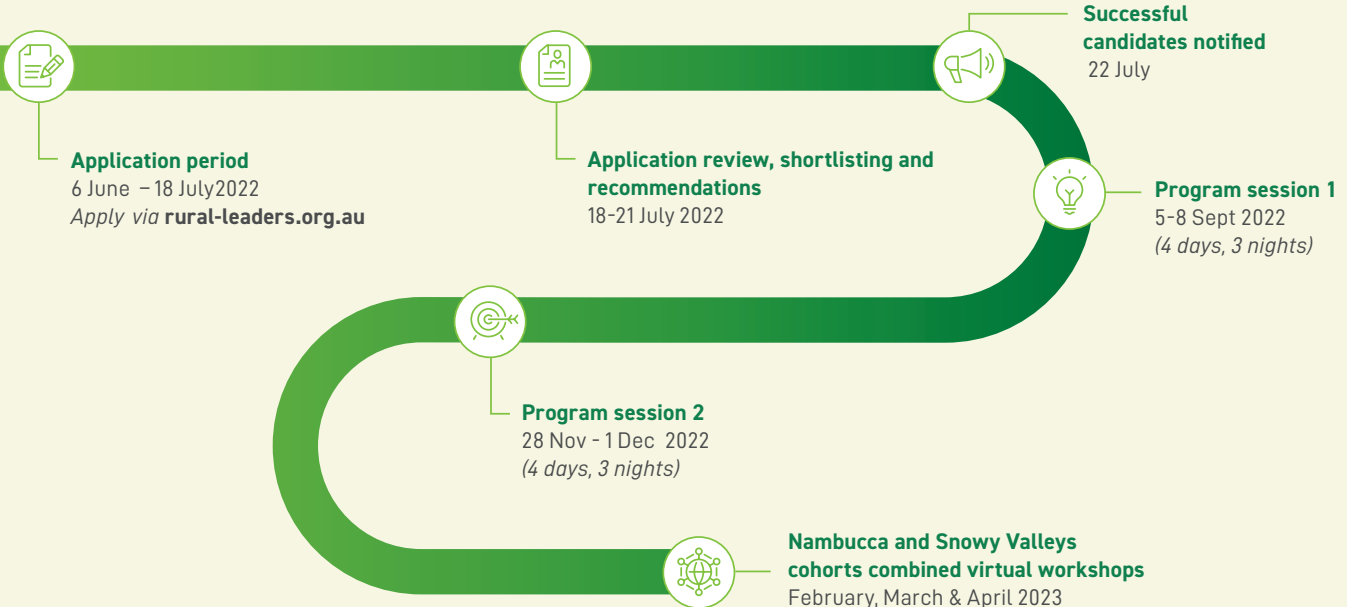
Successful candidates notified
22 July

Application period
6 June – 18 July2022
*Apply via* **rural-leaders.org.au**

Application review, shortlisting and recommendations
18-21 July 2022

Program session 1
5-8 Sept 2022
*(4 days, 3 nights)*

Program session 2
28 Nov - 1 Dec 2022
*(4 days, 3 nights)*

Nambucca and Snowy Valleys cohorts combined virtual workshops
February, March & April 2023